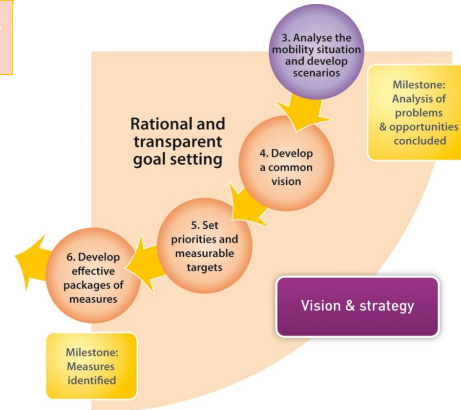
3. Analyse the mobility situation and develop scenarios

Milestone: Analysis of problems & opportunities concluded

Rational and transparent goal setting

4. Develop a common vision

5. Set priorities and measurable targets

6. Develop effective packages of measures

Vision & strategy

Milestone: Measures identified